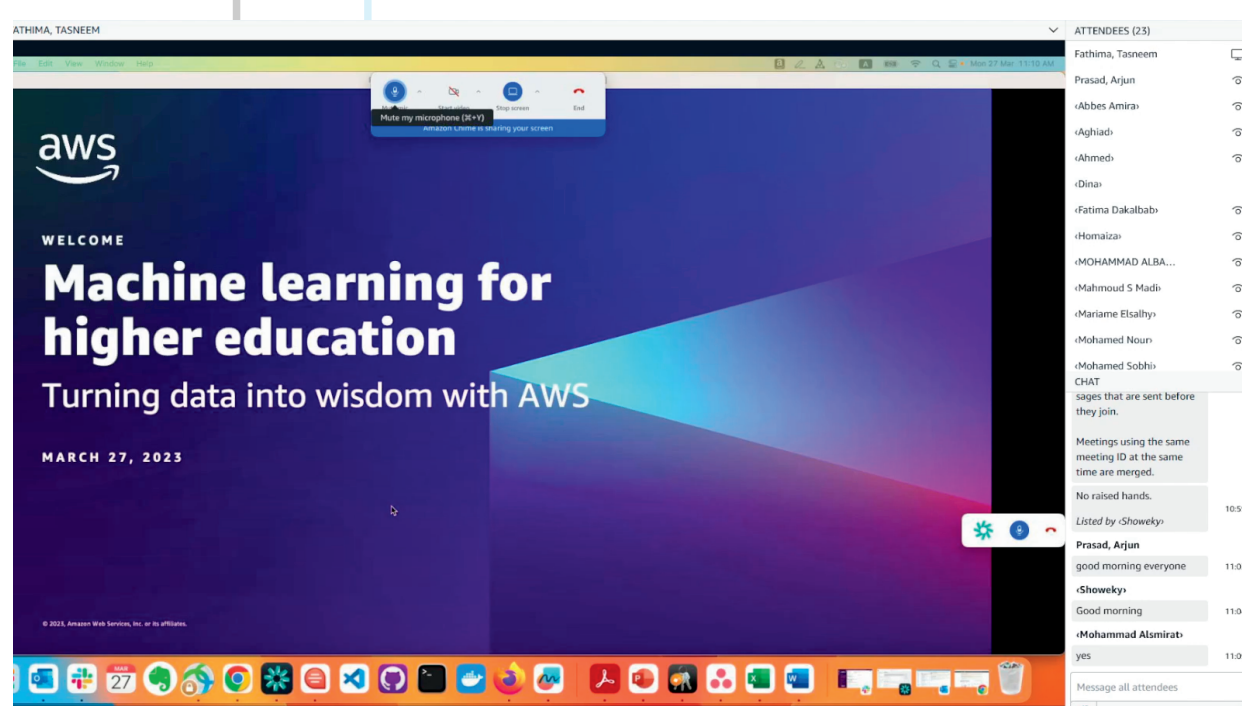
ATHIMA, TASNEEM

File Edit View Window Help

Mon 27 Mar 11:10 AM

Mute my microphone (⌘+Y)

Start video

Stop screen

End

Amazon Chime is sharing your screen

aws

WELCOME

Machine learning for higher education

Turning data into wisdom with AWS

MARCH 27, 2023

© 2023, Amazon Web Services, Inc. or its affiliates.

MAR 27

ATTENDEES (23)

Fathima, Tasneem
Prasad, Arjun
‹Abbes Amira›
‹Aghiad›
‹Ahmed›
‹Dina›
‹Fatima Dakalbab›
‹Homaiza›
‹MOHAMMAD ALBA...
‹Mahmoud S Madi›
‹Mariame Elsalhy›
‹Mohamed Nour›
‹Mohamed Sobhi›

CHAT

sages that are sent before they join.

Meetings using the same meeting ID at the same time are merged.

No raised hands.

Listed by ‹Showeky›

10:5

Prasad, Arjun

good morning everyone 11:0

‹Showeky›

Good morning 11:0

‹Mohammad Alsmirat›

yes 11:0

Message all attendees